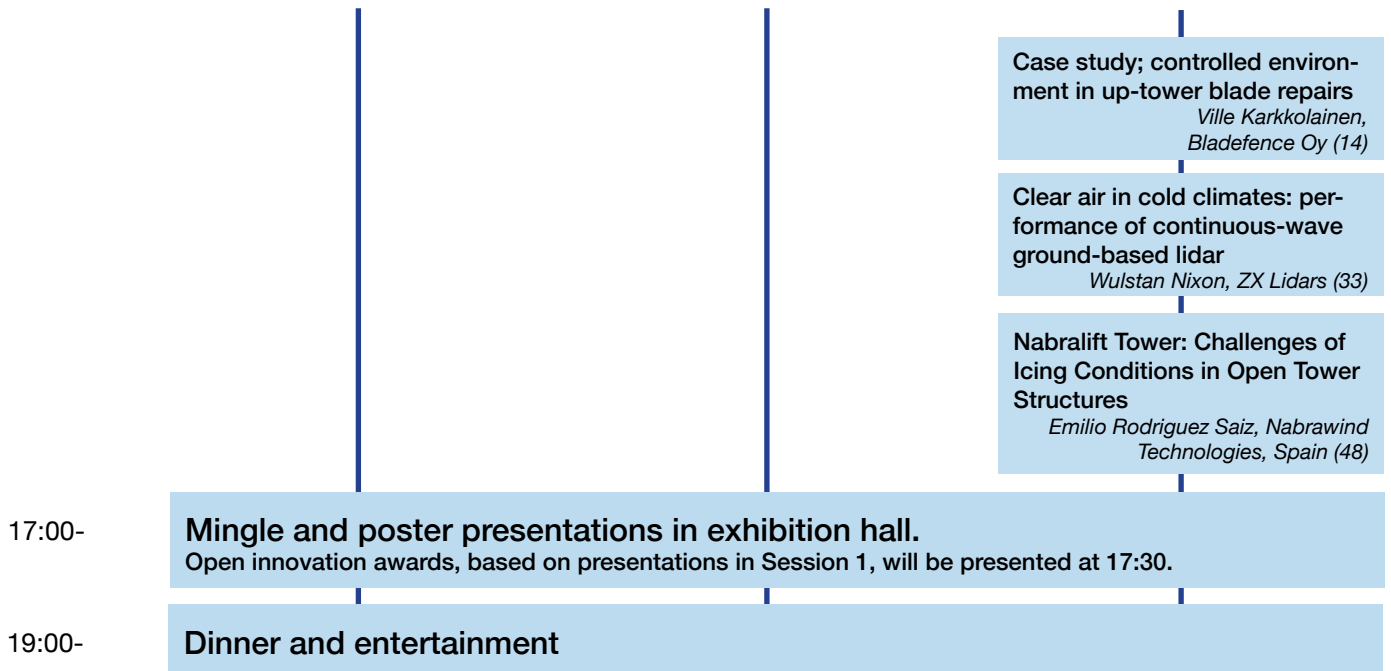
Case study; controlled environment in up-tower blade repairs
Ville Karkkolainen, Bladefence Oy (14)

Clear air in cold climates: performance of continuous-wave ground-based lidar
Wulstan Nixon, ZX Lidars (33)

Nabralift Tower: Challenges of Icing Conditions in Open Tower Structures
Emilio Rodriguez Saiz, Nabrawind Technologies, Spain (48)

17:00-

Mingle and poster presentations in exhibition hall.
Open innovation awards, based on presentations in Session 1, will be presented at 17:30.

19:00-

Dinner and entertainment